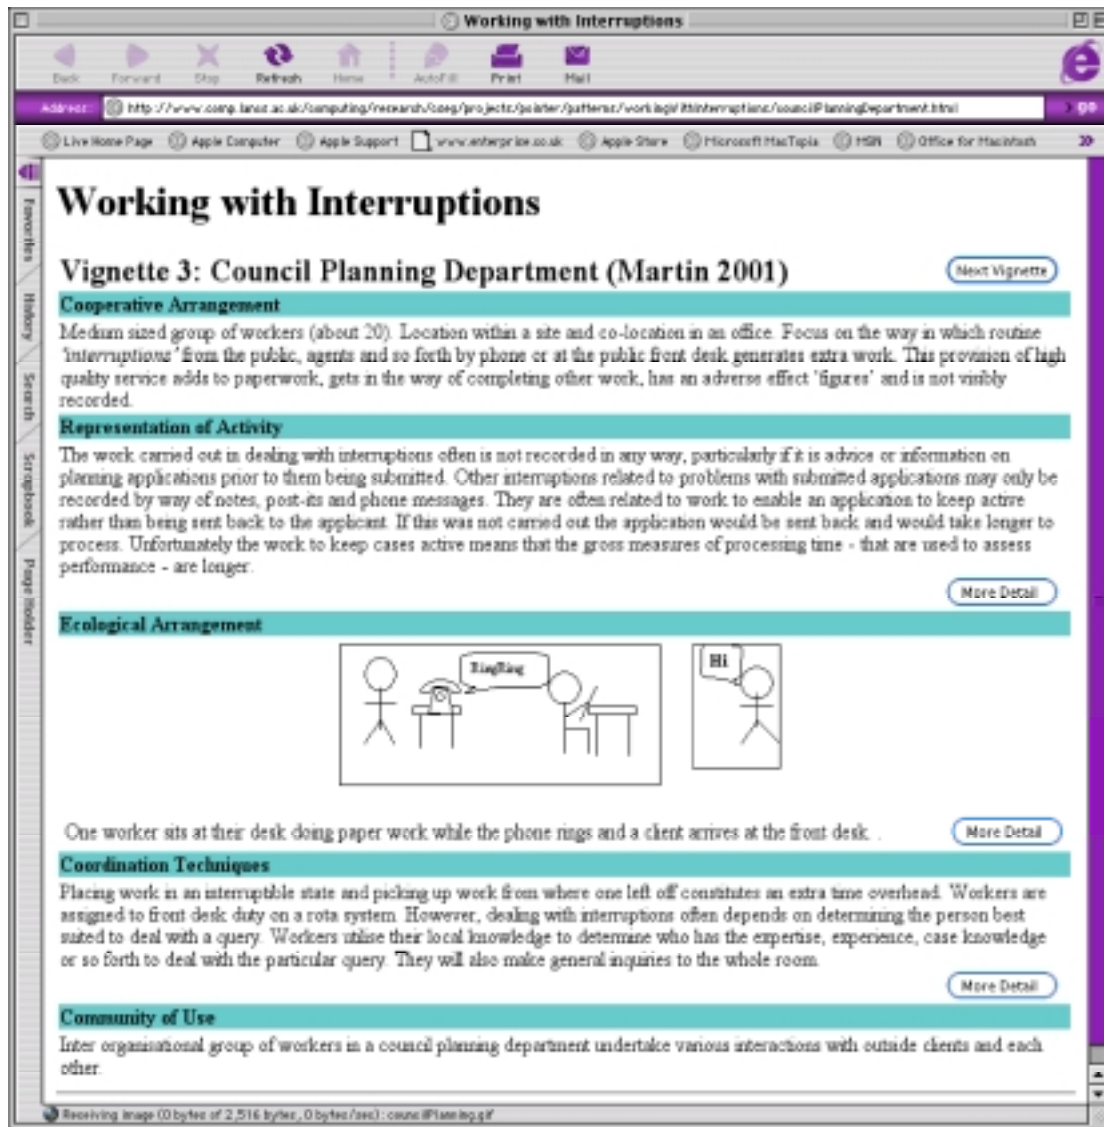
Working with Interruptions

Back Forward Stop Refresh Home AutoFill Print Mail

Address: http://www.comp.lancs.ac.uk/computing/research/cseg/projects/pointer/patterns/workingWithInterruptions/councilPlanningDepartment.html go

Live Home Page Apple Computer Apple Support www.enterprise.co.uk Apple Store Microsoft MacTopia MSN Office for Macintosh

Favorites History Search Scrapbook Page Holder

# Working with Interruptions

## Vignette 3: Council Planning Department (Martin 2001)

Next Vignette

**Cooperative Arrangement**

Medium sized group of workers (about 20). Location within a site and co-location in an office. Focus on the way in which routine 'interruptions' from the public, agents and so forth by phone or at the public front desk generates extra work. This provision of high quality service adds to paperwork, gets in the way of completing other work, has an adverse effect 'figures' and is not visibly recorded.

**Representation of Activity**

The work carried out in dealing with interruptions often is not recorded in any way, particularly if it is advice or information on planning applications prior to them being submitted. Other interruptions related to problems with submitted applications may only be recorded by way of notes, post-its and phone messages. They are often related to work to enable an application to keep active rather than being sent back to the applicant. If this was not carried out the application would be sent back and would take longer to process. Unfortunately the work to keep cases active means that the gross measures of processing time - that are used to assess performance - are longer.

More Detail

**Ecological Arrangement**

RingRing

Hi

One worker sits at their desk doing paper work while the phone rings and a client arrives at the front desk. .

More Detail

**Coordination Techniques**

Placing work in an interruptible state and picking up work from where one left off constitutes an extra time overhead. Workers are assigned to front desk duty on a rota system. However, dealing with interruptions often depends on determining the person best suited to deal with a query. Workers utilise their local knowledge to determine who has the expertise, experience, case knowledge or so forth to deal with the particular query. They will also make general inquiries to the whole room.

More Detail

**Community of Use**

Inter organisational group of workers in a council planning department undertake various interactions with outside clients and each other.

Receiving image (0 bytes of 2,516 bytes, 0 bytes/sec): councilPlanning.gif